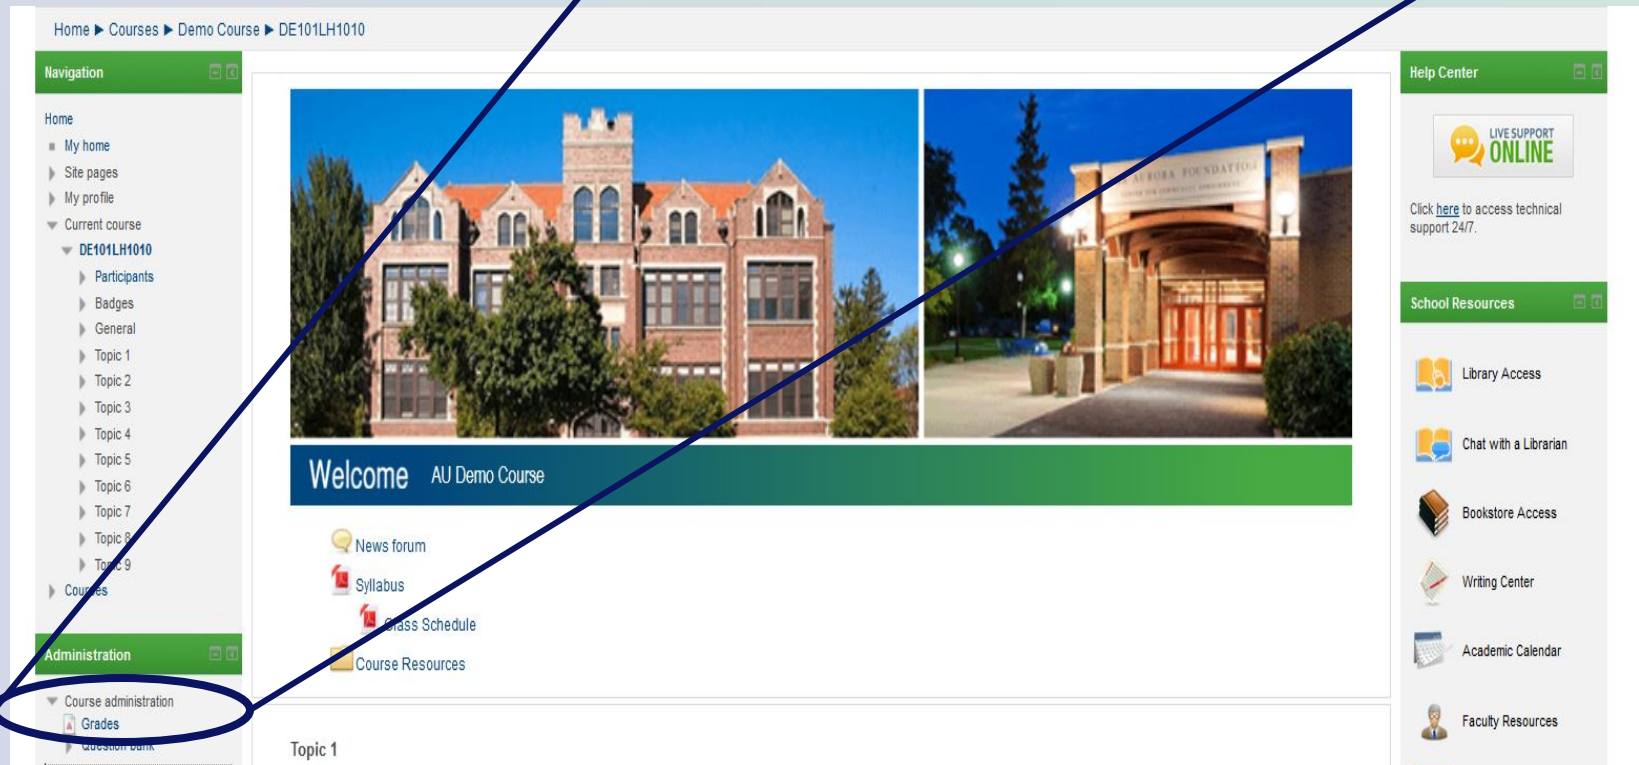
Home ▶ Courses ▶ Demo Course ▶ DE101LH1010

Navigation

Home
My home
Site pages
My profile
Current course
DE101LH1010
Participants
Badges
General
Topic 1
Topic 2
Topic 3
Topic 4
Topic 5
Topic 6
Topic 7
Topic 8
Topic 9
Courses

Administration

Course administration
Grades
Question bank

AURORA FOUNDATION

Welcome AU Demo Course

News forum
Syllabus
Class Schedule
Course Resources

Topic 1

Help Center

LIVE SUPPORT ONLINE

Click here to access technical support 24/7.

School Resources

Library Access
Chat with a Librarian
Bookstore Access
Writing Center
Academic Calendar
Faculty Resources